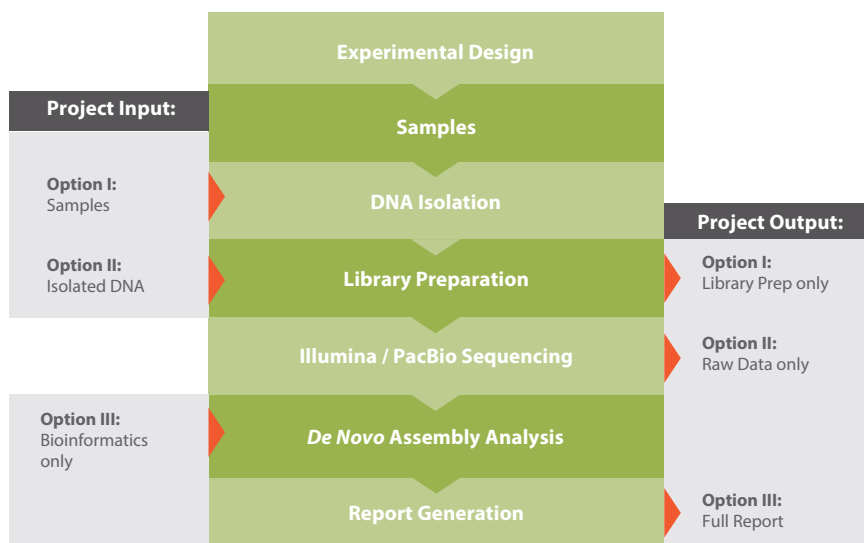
Experimental Design

Samples

DNA Isolation

Library Preparation

Illumina / PacBio Sequencing

De Novo Assembly Analysis

Report Generation

Project Input:

Option I:
Samples

Option II:
Isolated DNA

Option III:
Bioinformatics only

Project Output:

Option I:
Library Prep only

Option II:
Raw Data only

Option III:
Full Report